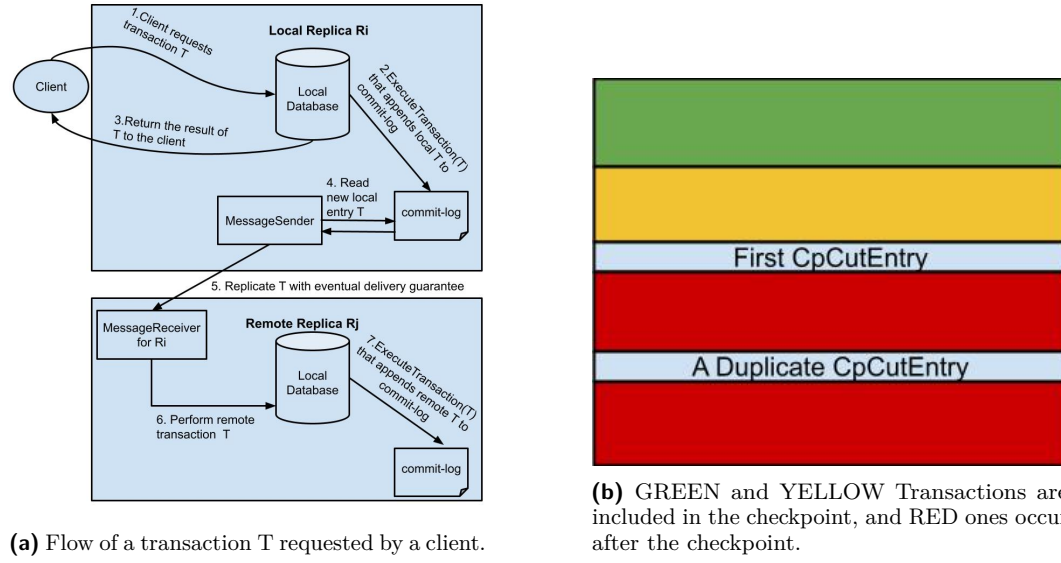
Local Replica Ri

1.Client requests transaction T

Client

Local Database

2.ExecuteTransaction(T) that appends local T to commit-log

3.Return the result of T to the client

4. Read new local entry T

MessageSender

commit-log

5. Replicate T with eventual delivery guarantee

MessageReceiver for Ri

Remote Replica Rj

Local Database

7.ExecuteTransaction(T) that appends remote T to commit-log

6. Perform remote transaction T

commit-log

**(a)** Flow of a transaction T requested by a client.

First CpCutEntry

A Duplicate CpCutEntry

**(b)** GREEN and YELLOW Transactions are included in the checkpoint, and RED ones occur after the checkpoint.